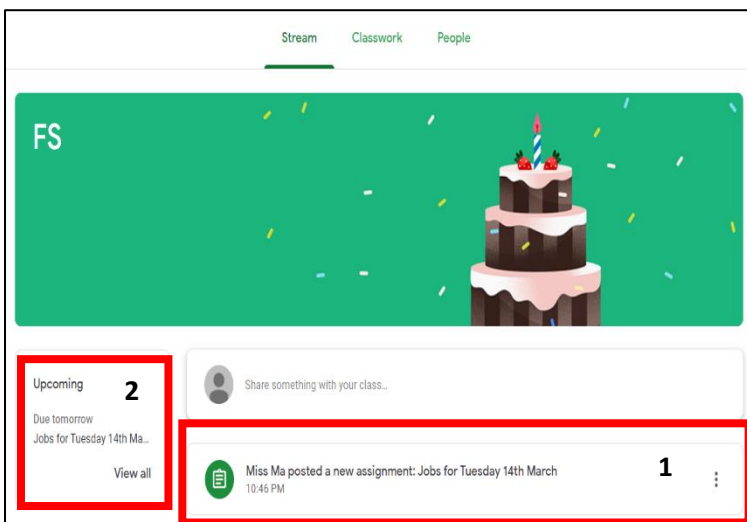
Stream Classwork People

FS

Upcoming

2

Due tomorrow

Jobs for Tuesday 14th Ma...

View all

Share something with your class...

Miss Ma posted a new assignment: Jobs for Tuesday 14th March

10:46 PM

1